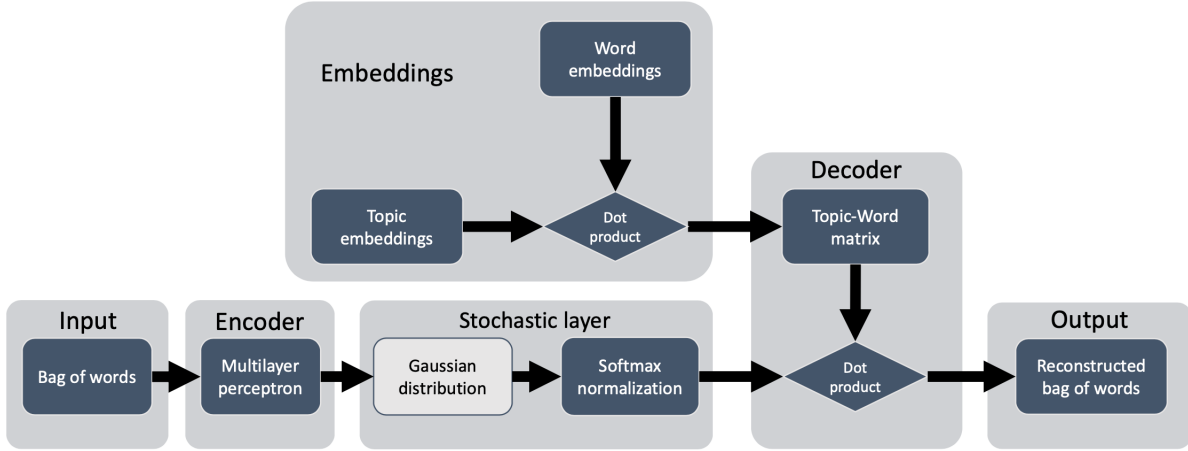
Embeddings

Word embeddings

Topic embeddings

Dot product

Decoder

Topic-Word matrix

Input

Bag of words

Encoder

Multilayer perceptron

Stochastic layer

Gaussian distribution

Softmax normalization

Dot product

Output

Reconstructed bag of words